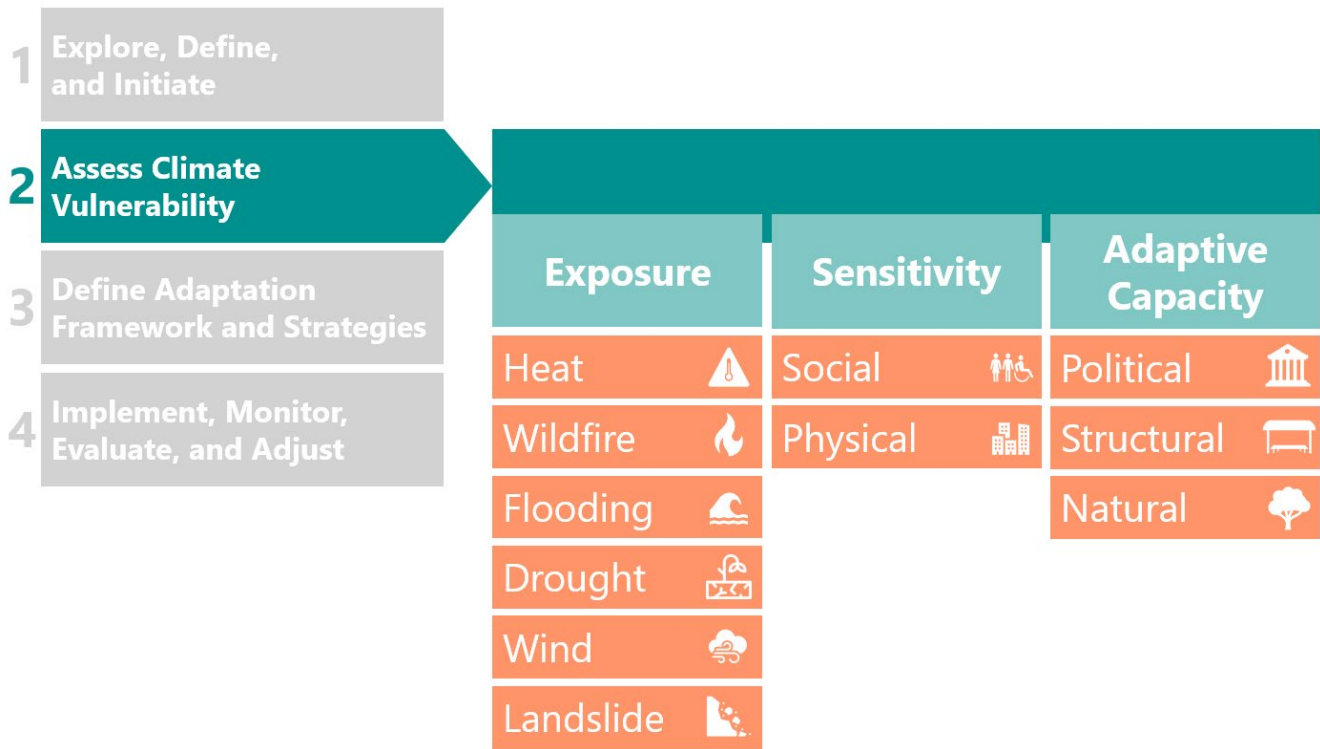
1 Explore, Define, and Initiate

2 Assess Climate Vulnerability

3 Define Adaptation Framework and Strategies

4 Implement, Monitor, Evaluate, and Adjust

| Exposure | Sensitivity | Adaptive Capacity |
|---|---|---|
| Heat | Social | Political |
| Wildfire | Physical | Structural |
| Flooding | | Natural |
| Drought | | |
| Wind | | |
| Landslide | | |